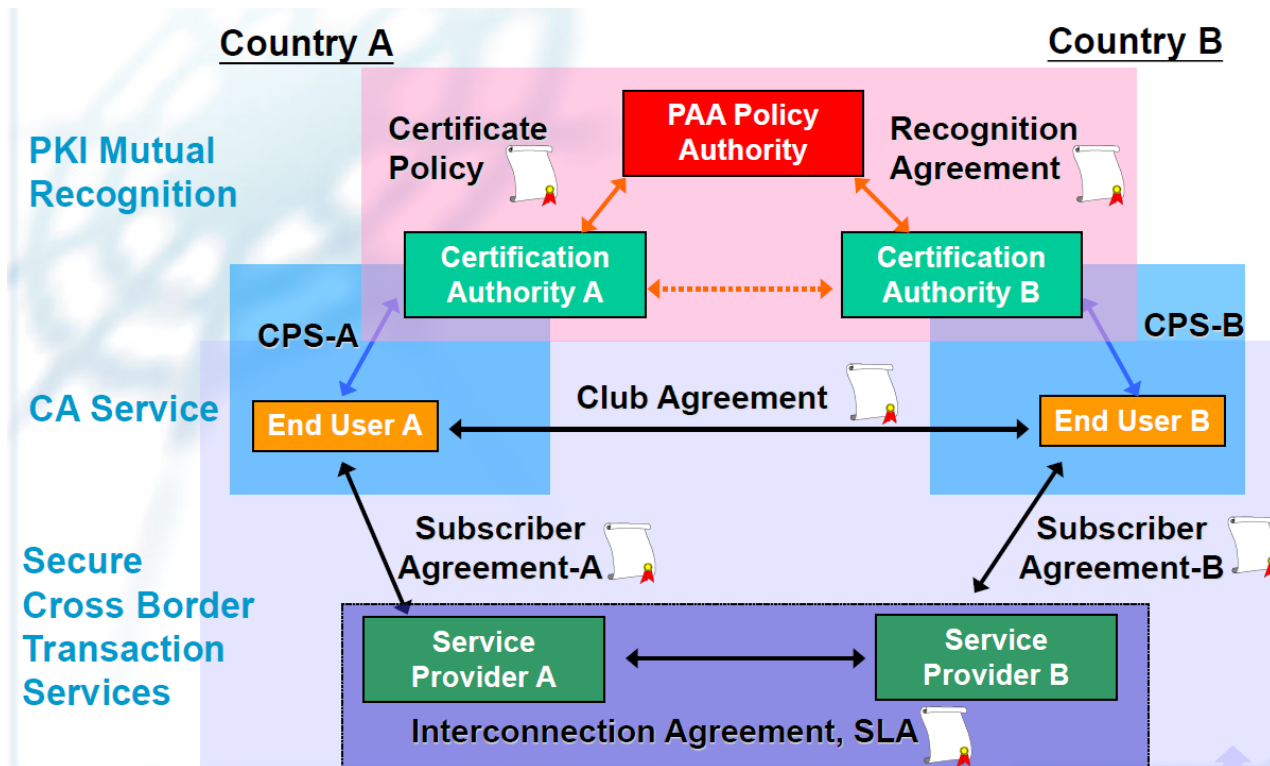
Country A

Country B

PKI Mutual Recognition

Certificate Policy

PAA Policy Authority

Recognition Agreement

Certification Authority A

Certification Authority B

CPS-A

CPS-B

CA Service

End User A

Club Agreement

End User B

Secure Cross Border Transaction Services

Subscriber Agreement-A

Subscriber Agreement-B

Service Provider A

Service Provider B

Interconnection Agreement, SLA